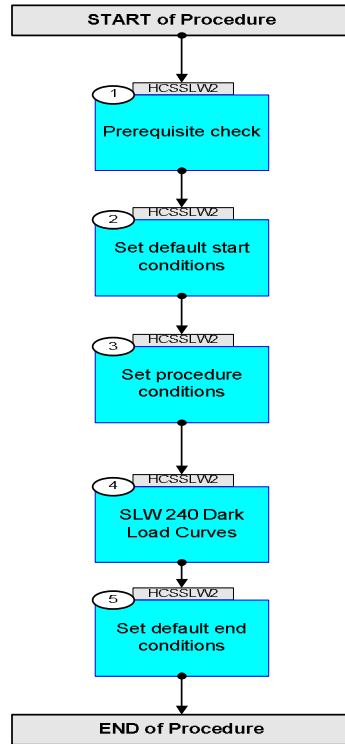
START of Procedure

1 HCSSLW2
Prerequisite check

2 HCSSLW2
Set default start conditions

3 HCSSLW2
Set procedure conditions

4 HCSSLW2
SLW 240 Dark Load Curves

5 HCSSLW2
Set default end conditions

END of Procedure